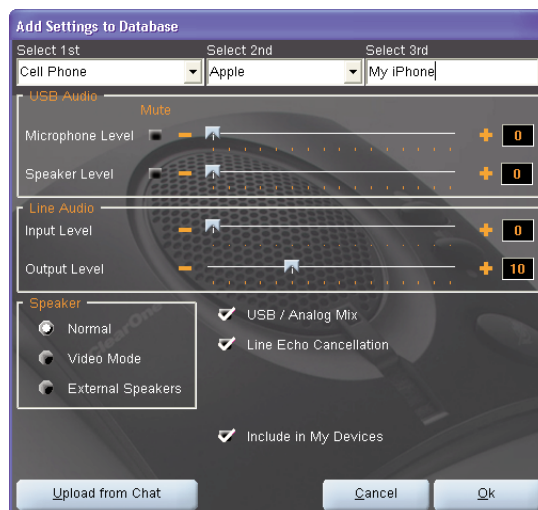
Add Settings to Database

Select 1st
Cell Phone
Select 2nd
Apple
Select 3rd
My iPhone

USB Audio
Mute
Microphone Level
0
Speaker Level
0

Line Audio
Input Level
0
Output Level
10

Speaker
Normal
Video Mode
External Speakers

USB / Analog Mix
Line Echo Cancellation

Include in My Devices

Upload from Chat
Cancel
Ok